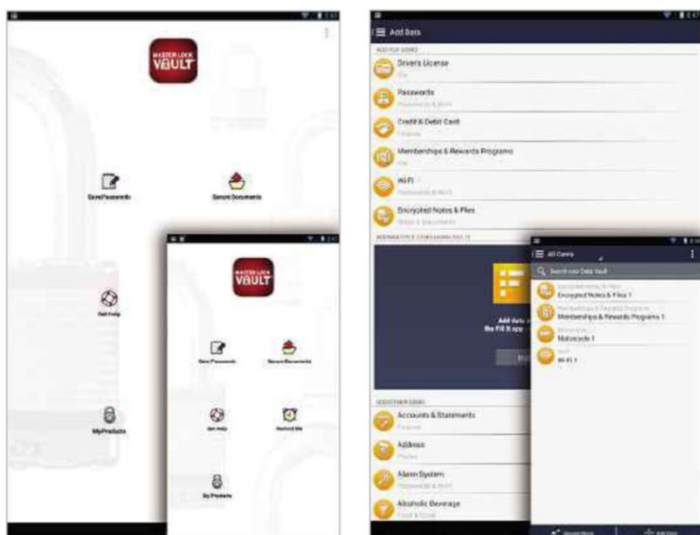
MASTER LOCK VAULT

Save Passwords

Secure Documents

Get Help

My Products

MASTER LOCK VAULT

Save Passwords

Secure Documents

Get Help

Remind Me

My Products

Add Data

Drivers License

Passwords

Credit & Debit Card

Memberships & Rewards Programs

Wi-Fi

Encrypted Notes & Files

Accounts & Statements

Address

Alarm System

Alcoholic Beverage

All Data

Search your Data Vault

Encrypted Notes & Files 1

Memberships & Rewards Programs 1

Motorcycle 1

Wi-Fi 1